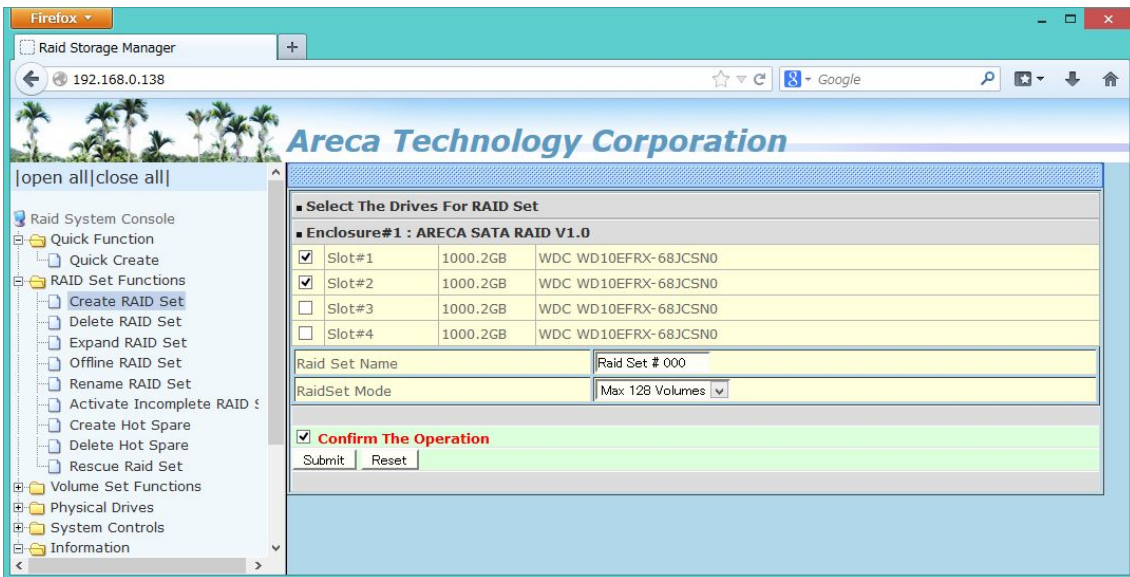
Firefox

Raid Storage Manager

+

192.168.0.138

Google

Areca Technology Corporation

|open all|close all|

Raid System Console
Quick Function
Quick Create
RAID Set Functions
Create RAID Set
Delete RAID Set
Expand RAID Set
Offline RAID Set
Rename RAID Set
Activate Incomplete RAID S
Create Hot Spare
Delete Hot Spare
Rescue Raid Set
Volume Set Functions
Physical Drives
System Controls
Information

Select The Drives For RAID Set

Enclosure#1 : ARECA SATA RAID V1.0

| | | | |
|---|---|---|---|
| ☑ | Slot#1 | 1000.2GB | WDC WD10EFRX-68JCSN0 |
| ☑ | Slot#2 | 1000.2GB | WDC WD10EFRX-68JCSN0 |
| ☐ | Slot#3 | 1000.2GB | WDC WD10EFRX-68JCSN0 |
| ☐ | Slot#4 | 1000.2GB | WDC WD10EFRX-68JCSN0 |

| | |
|---|---|
| Raid Set Name | Raid Set # 000 |
| RaidSet Mode | Max 128 Volumes |

☑ Confirm The Operation

Submit Reset